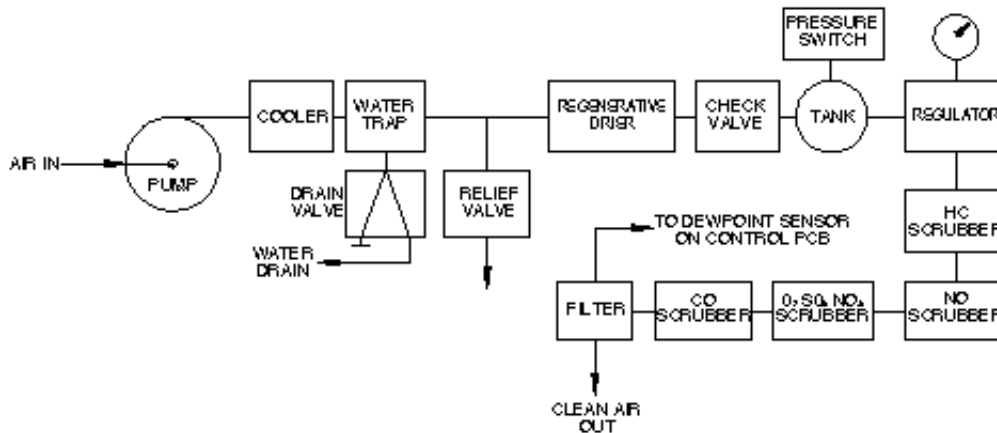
AIR IN

PUMP

COOLER

WATER TRAP

DRAIN VALVE

WATER DRAIN

RELIEF VALVE

REGENRATIVE DRIER

CHECK VALVE

PRESSURE SWITCH

TANK

REGULATOR

HC SCRUBBER

TO DEWPOINT SENSOR ON CONTROL PCB

FILTER

CO SCRUBBER

$O_3$ $SO_2$ $NO_2$ SCRUBBER

NO SCRUBBER

CLEAN AIR OUT